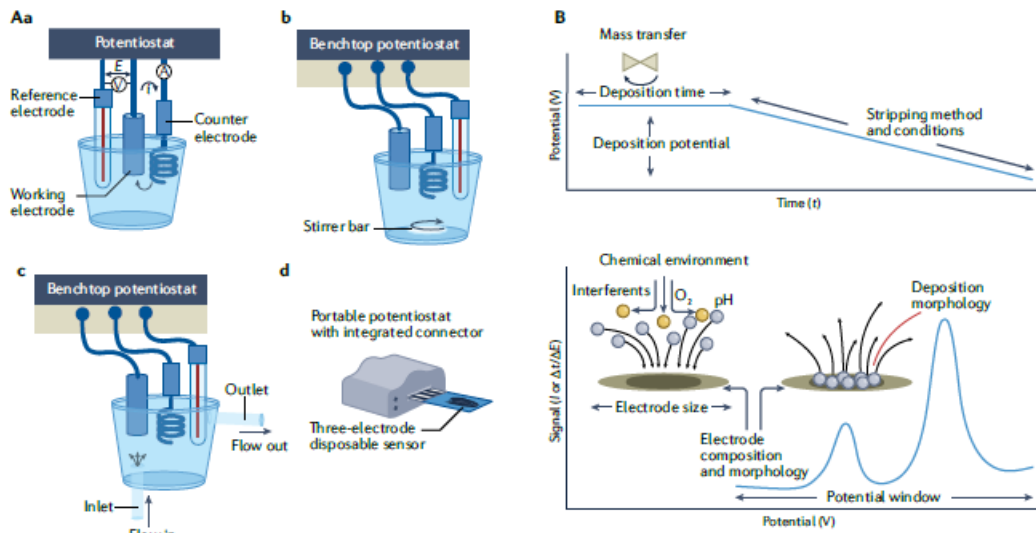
Aa

Potentiostat

E

V

A

Reference electrode

Counter electrode

Working electrode

b

Benchtop potentiostat

Stirrer bar

c

Benchtop potentiostat

Outlet

Flow out

Inlet

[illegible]

d

Portable potentiostat with integrated connector

Three-electrode disposable sensor

B

Mass transfer

Deposition time

Stripping method and conditions

Deposition potential

Potential (V)

Time (t)

Chemical environment

Interferents

$O_2$

pH

Deposition morphology

Electrode size

Electrode composition and morphology

Potential window

Signal (I or $\Delta I/\Delta E$)

Potential (V)